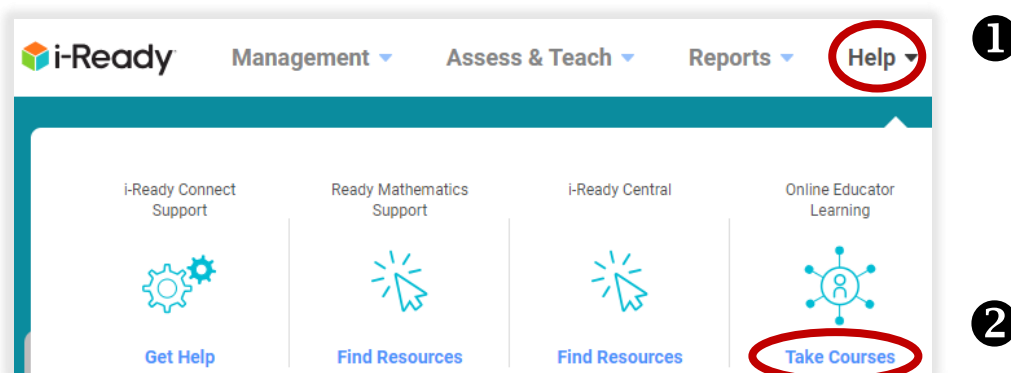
i-Ready Management Assess & Teach Reports Help

➊

i-Ready Connect Support

Get Help

Ready Mathematics Support

Find Resources

i-Ready Central

Find Resources

Online Educator Learning

Take Courses

➋